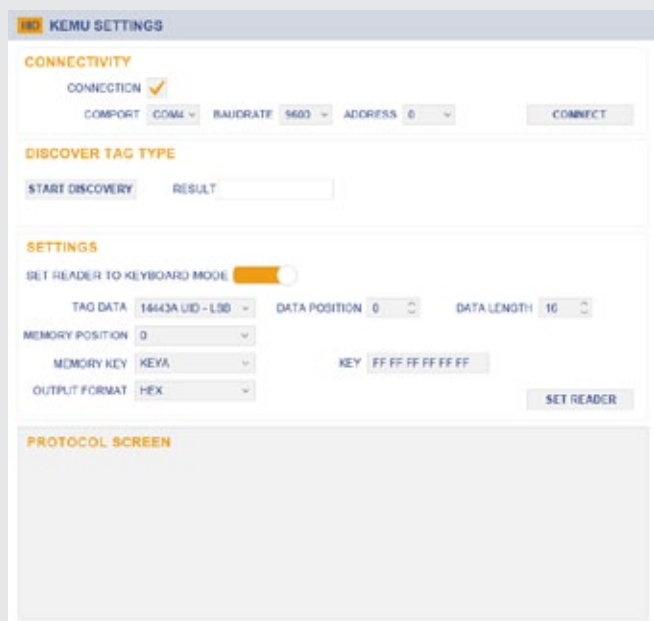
HID KEMU SETTINGS

CONNECTIVITY

CONNECTION

COMPORT COM4 BAUDRATE 9600 ADDRESS 0 CONNECT

DISCOVER TAG TYPE

START DISCOVERY RESULT

SETTINGS

SET READER TO KEYBOARD MODE

TAG DATA 14443A UID - LSB DATA POSITION 0 DATA LENGTH 16

MEMORY POSITION 0

MEMORY KEY KEYA KEY FF FF FF FF FF FF

OUTPUT FORMAT HEX SET READER

PROTOCOL SCREEN